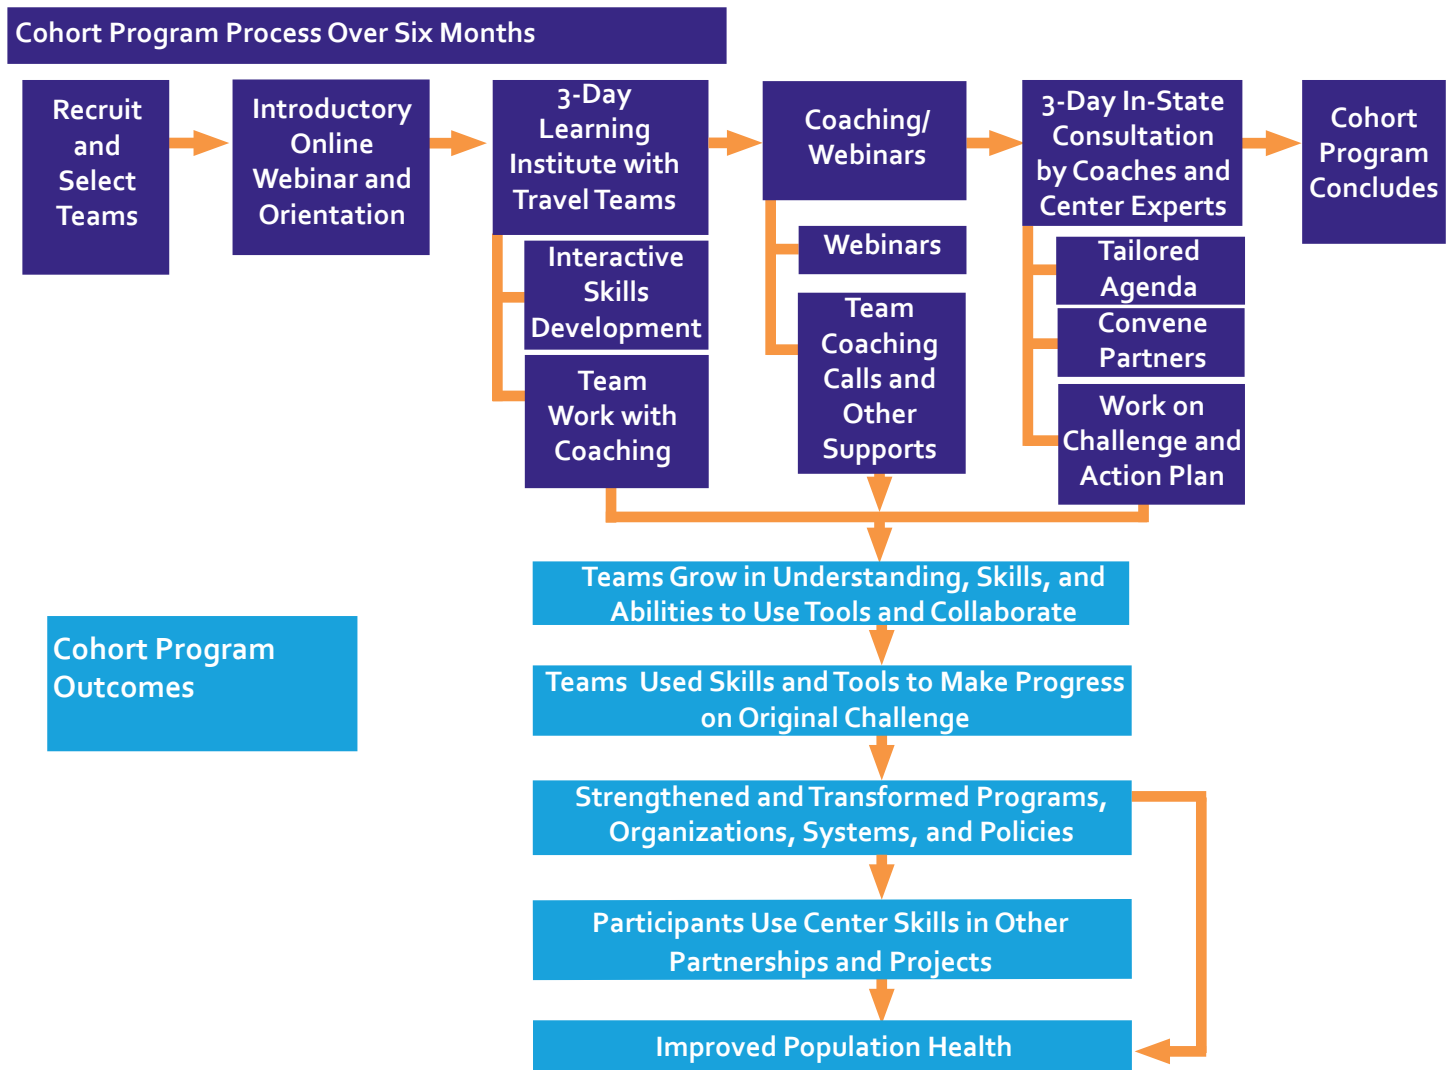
Cohort Program Process Over Six Months

Recruit and Select Teams

Introductory Online Webinar and Orientation

3-Day Learning Institute with Travel Teams

Interactive Skills Development

Team Work with Coaching

Coaching/ Webinars

Webinars

Team Coaching Calls and Other Supports

3-Day In-State Consultation by Coaches and Center Experts

Tailored Agenda

Convene Partners

Work on Challenge and Action Plan

Cohort Program Concludes

Cohort Program Outcomes

Teams Grow in Understanding, Skills, and Abilities to Use Tools and Collaborate

Teams Used Skills and Tools to Make Progress on Original Challenge

Strengthened and Transformed Programs, Organizations, Systems, and Policies

Participants Use Center Skills in Other Partnerships and Projects

Improved Population Health